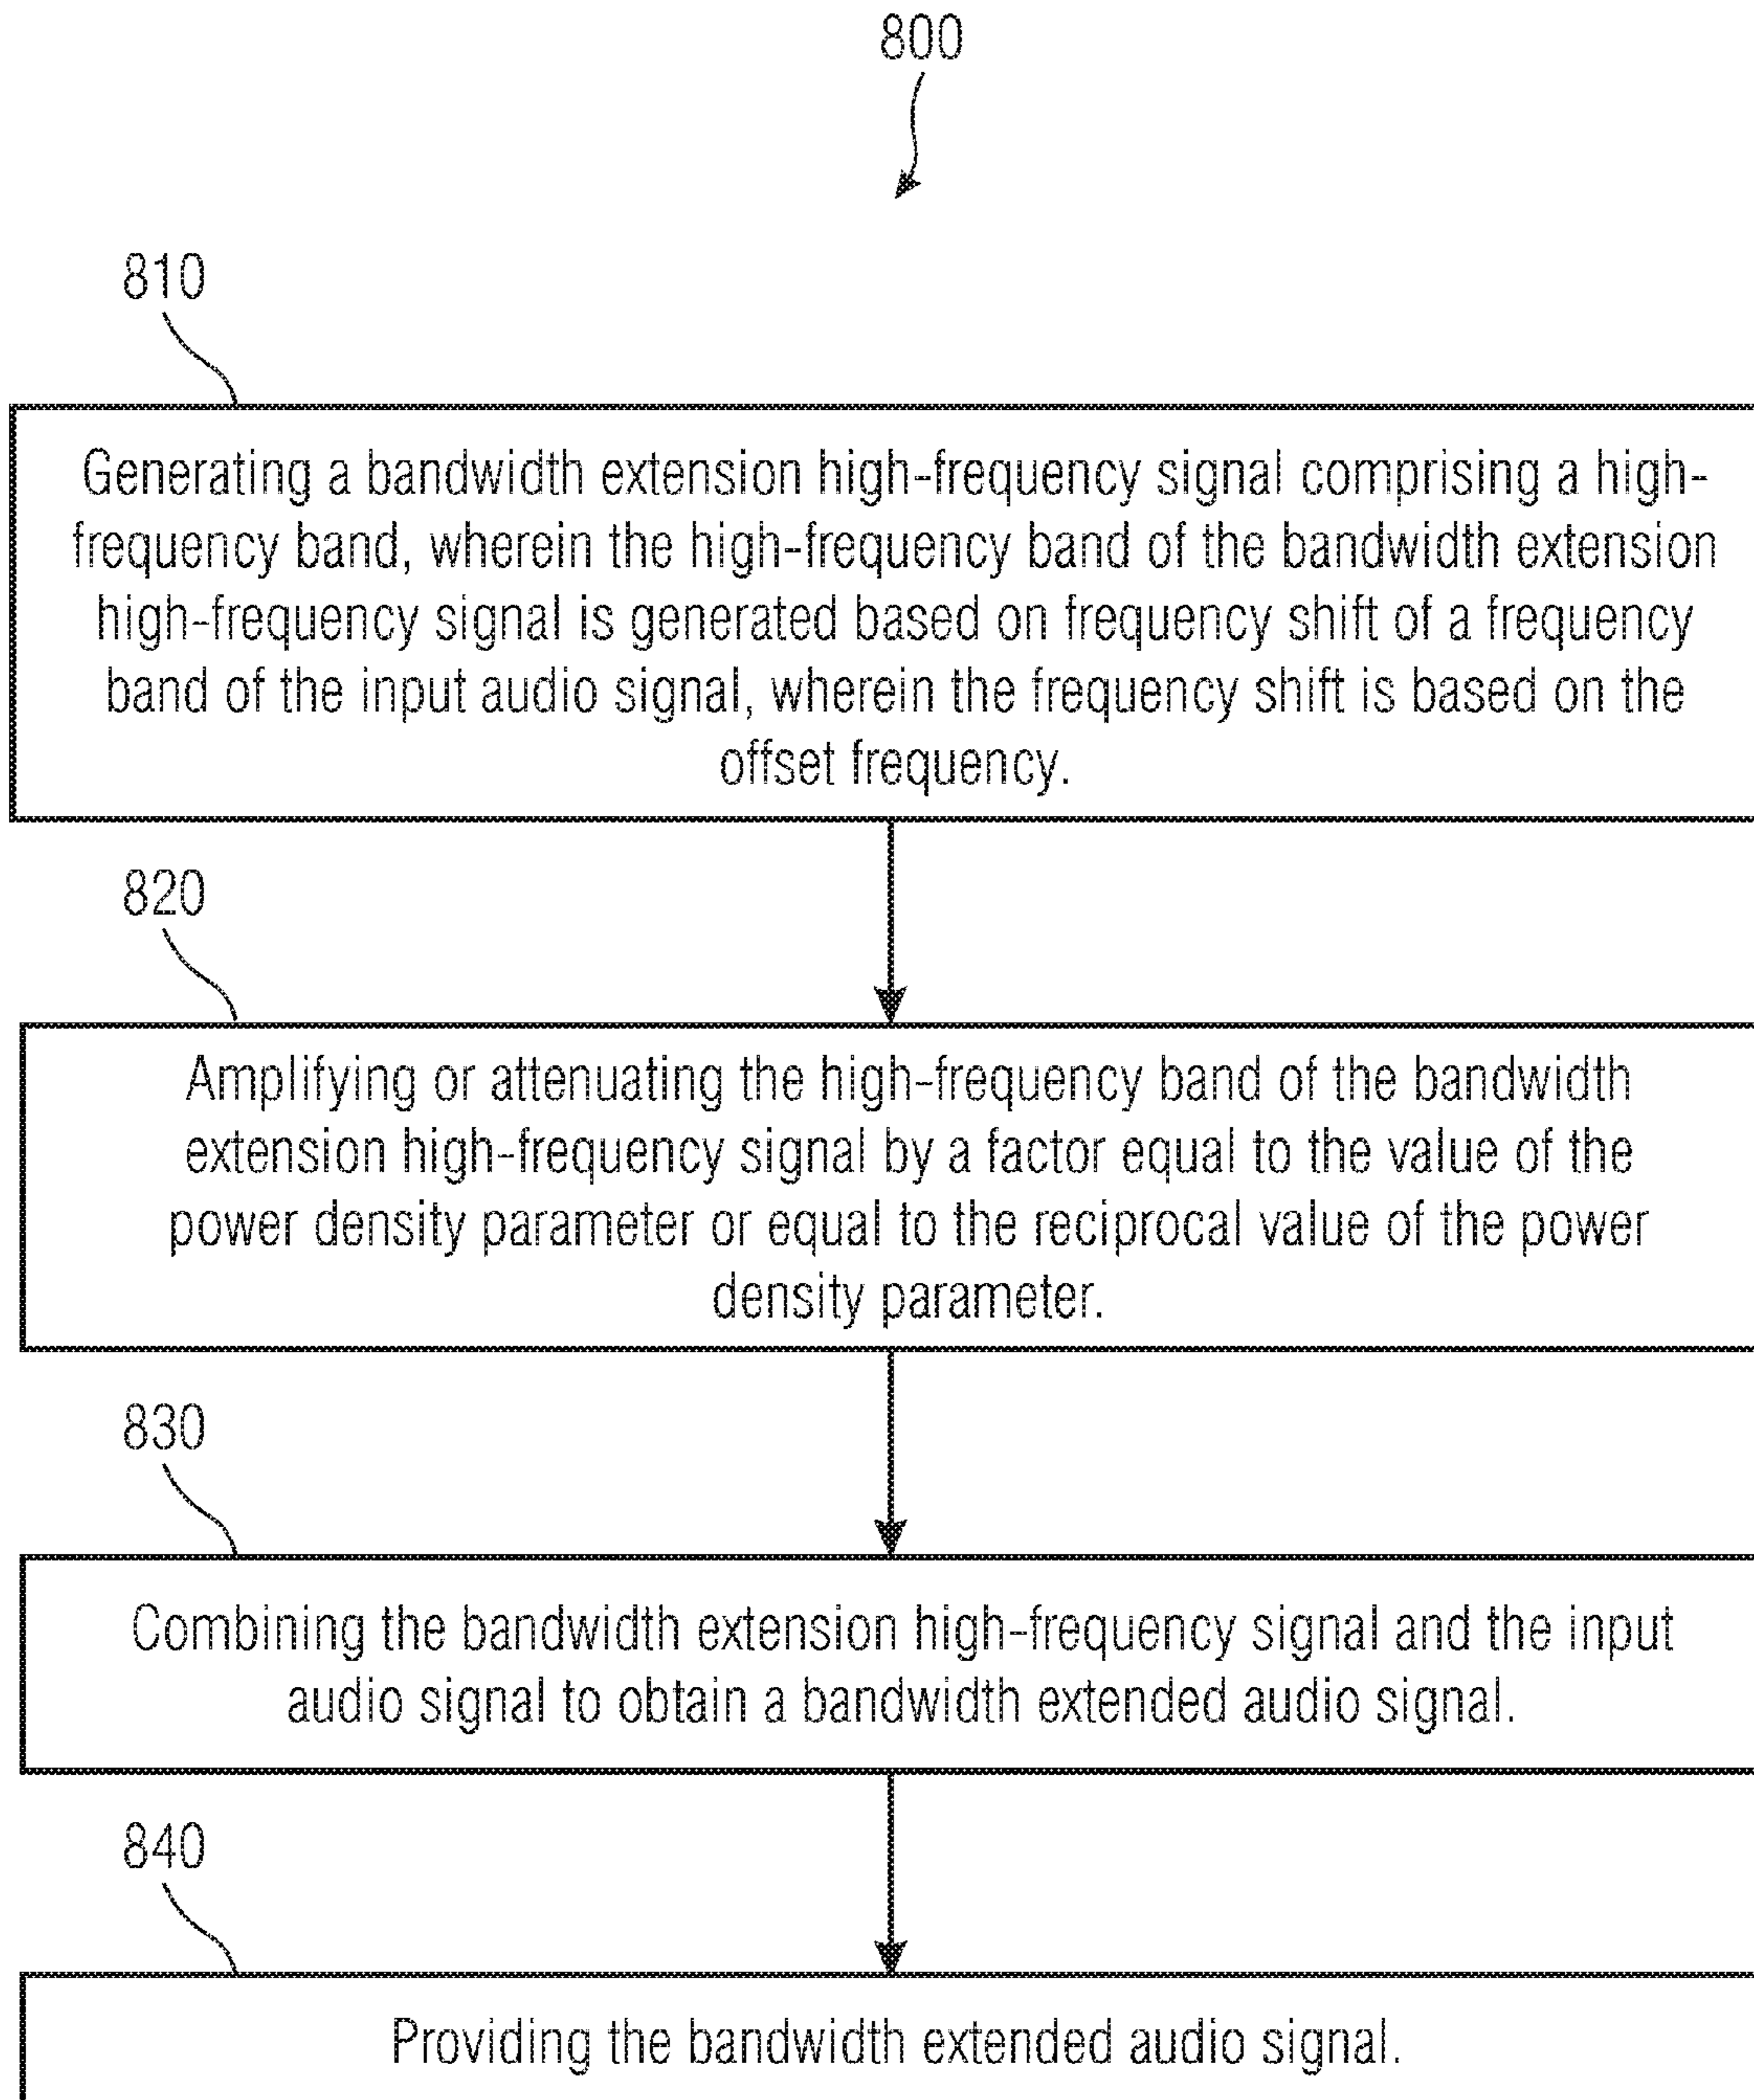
800

810

Generating a bandwidth extension high-frequency signal comprising a high-frequency band, wherein the high-frequency band of the bandwidth extension high-frequency signal is generated based on frequency shift of a frequency band of the input audio signal, wherein the frequency shift is based on the offset frequency.

820

Amplifying or attenuating the high-frequency band of the bandwidth extension high-frequency signal by a factor equal to the value of the power density parameter or equal to the reciprocal value of the power density parameter.

830

Combining the bandwidth extension high-frequency signal and the input audio signal to obtain a bandwidth extended audio signal.

840

Providing the bandwidth extended audio signal.